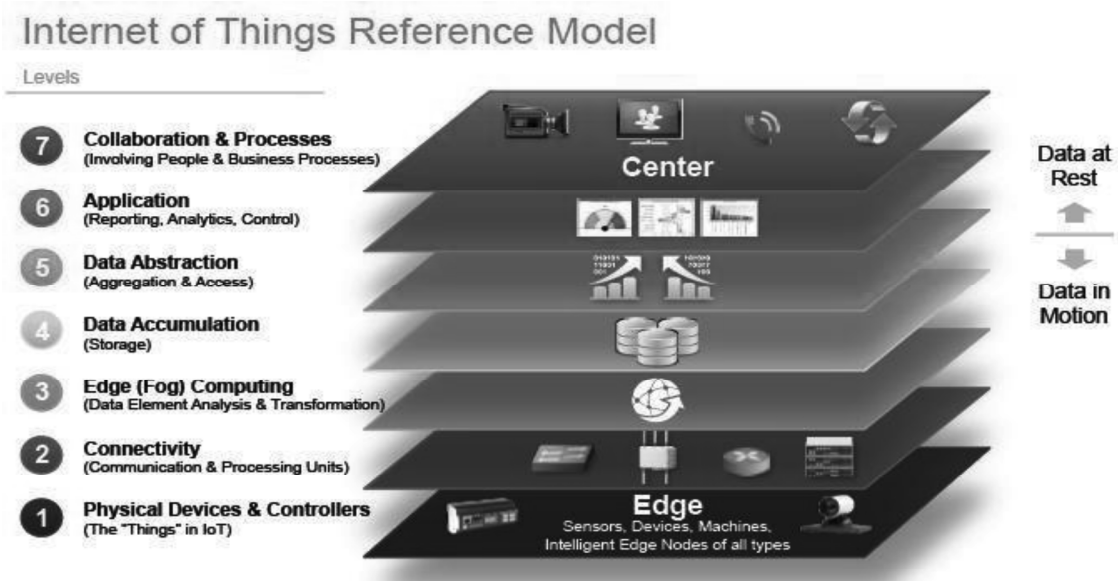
Internet of Things Reference Model

Levels

7 Collaboration & Processes
(Involving People & Business Processes)

6 Application
(Reporting, Analytics, Control)

5 Data Abstraction
(Aggregation & Access)

4 Data Accumulation
(Storage)

3 Edge (Fog) Computing
(Data Element Analysis & Transformation)

2 Connectivity
(Communication & Processing Units)

1 Physical Devices & Controllers
(The "Things" in IoT)

Center

Edge
Sensors, Devices, Machines, Intelligent Edge Nodes of all types

Data at Rest

Data in Motion